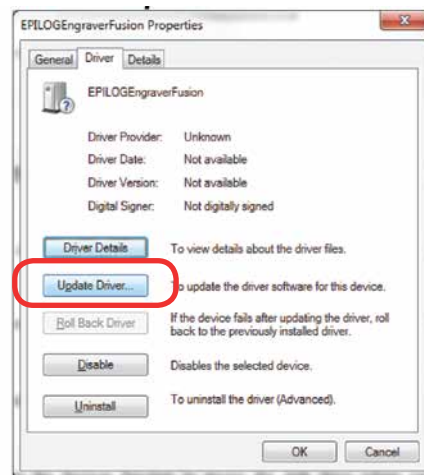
EPILOGEngraverFusion Properties

General Driver Details

EPILOGEngraverFusion

Driver Provider: Unknown
Driver Date: Not available
Driver Version: Not available
Digital Signer: Not digitally signed

Driver Details To view details about the driver files.

Update Driver... To update the driver software for this device.

Roll Back Driver If the device fails after updating the driver, roll back to the previously installed driver.

Disable Disables the selected device.

Uninstall To uninstall the driver (Advanced).

OK Cancel